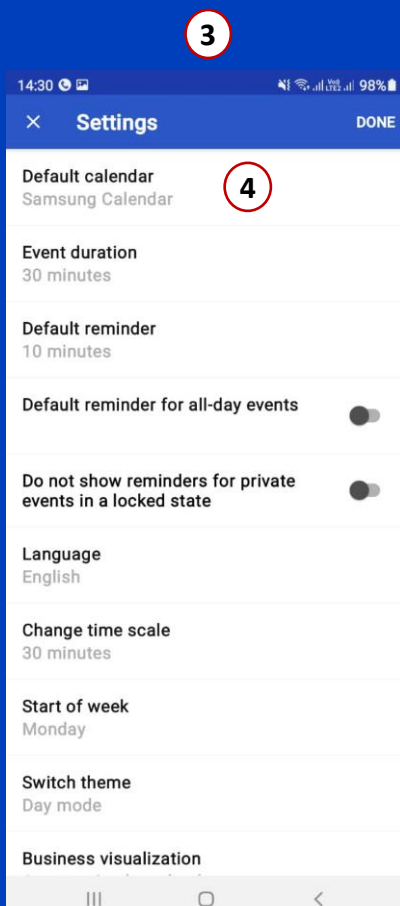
3

14:30 98%

× Settings DONE

Default calendar
Samsung Calendar

4

Event duration
30 minutes

Default reminder
10 minutes

Default reminder for all-day events

Do not show reminders for private events in a locked state

Language
English

Change time scale
30 minutes

Start of week
Monday

Switch theme
Day mode

Business visualization
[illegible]